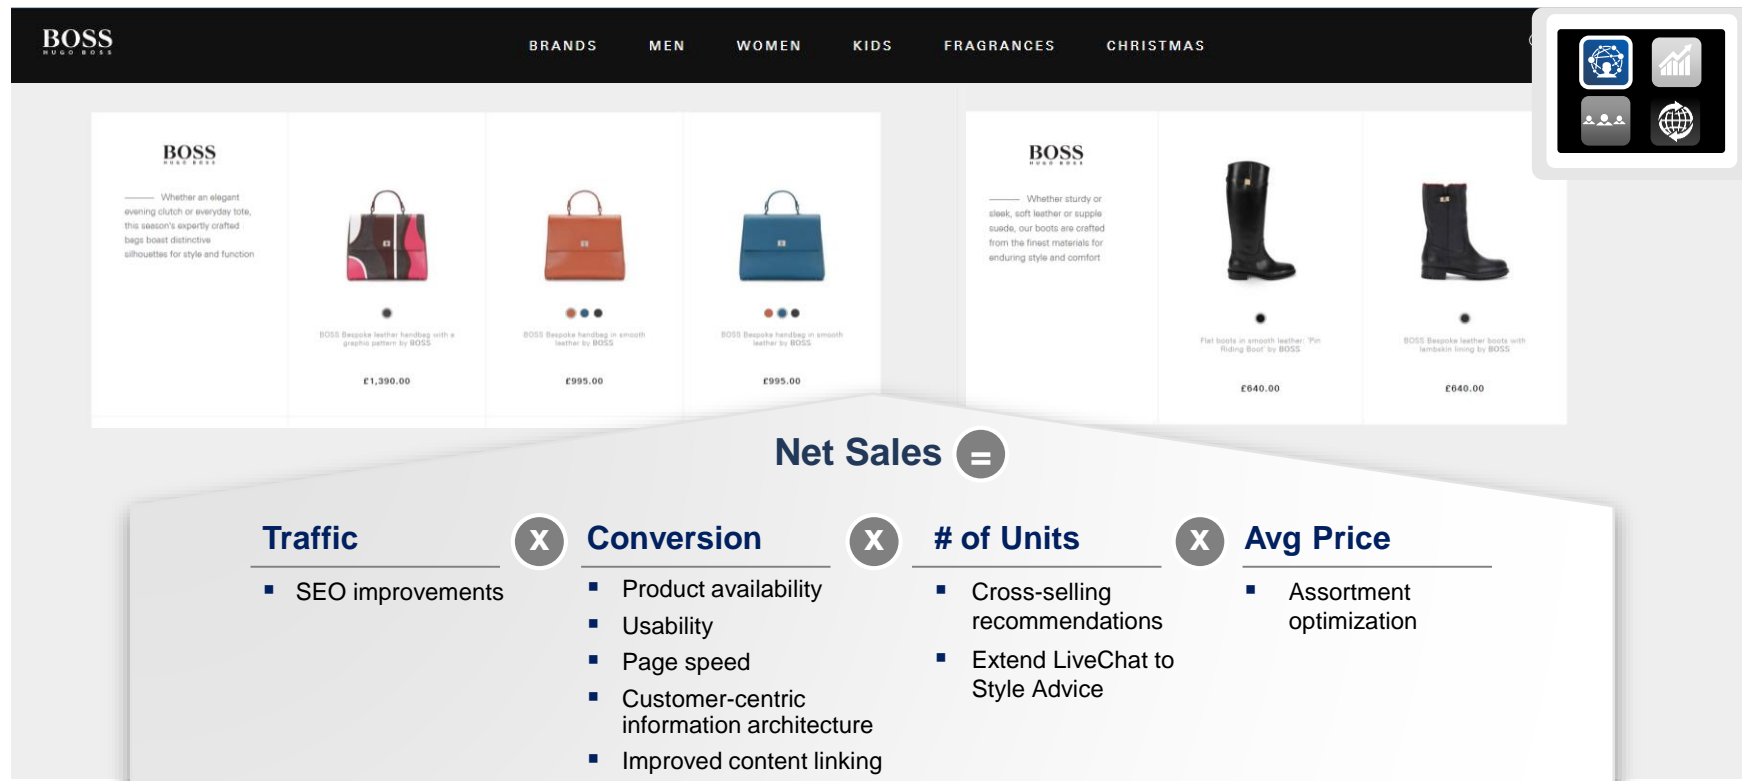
BOSS
HUGO BOSS

BRANDS MEN WOMEN KIDS FRAGRANCES CHRISTMAS

BOSS
HUGO BOSS

Whether an elegant evening clutch or everyday tote, this season's expertly crafted bags boast distinctive silhouettes for style and function

BOSS Bespoke leather handbag with a graphic pattern by BOSS
£1,390.00

BOSS Bespoke handbag in smooth leather by BOSS
£995.00

BOSS Bespoke handbag in smooth leather by BOSS
£995.00

BOSS
HUGO BOSS

Whether sturdy or sleek, soft leather or supple suede, our boots are crafted from the finest materials for enduring style and comfort

Flat boots in smooth leather: 'Pin Riding Boot' by BOSS
£640.00

BOSS Bespoke leather boots with lambskin lining by BOSS
£640.00

Net Sales =

Traffic
▪ SEO improvements

X

Conversion
▪ Product availability
▪ Usability
▪ Page speed
▪ Customer-centric information architecture
▪ Improved content linking

X

# of Units
▪ Cross-selling recommendations
▪ Extend LiveChat to Style Advice

X

Avg Price
▪ Assortment optimization